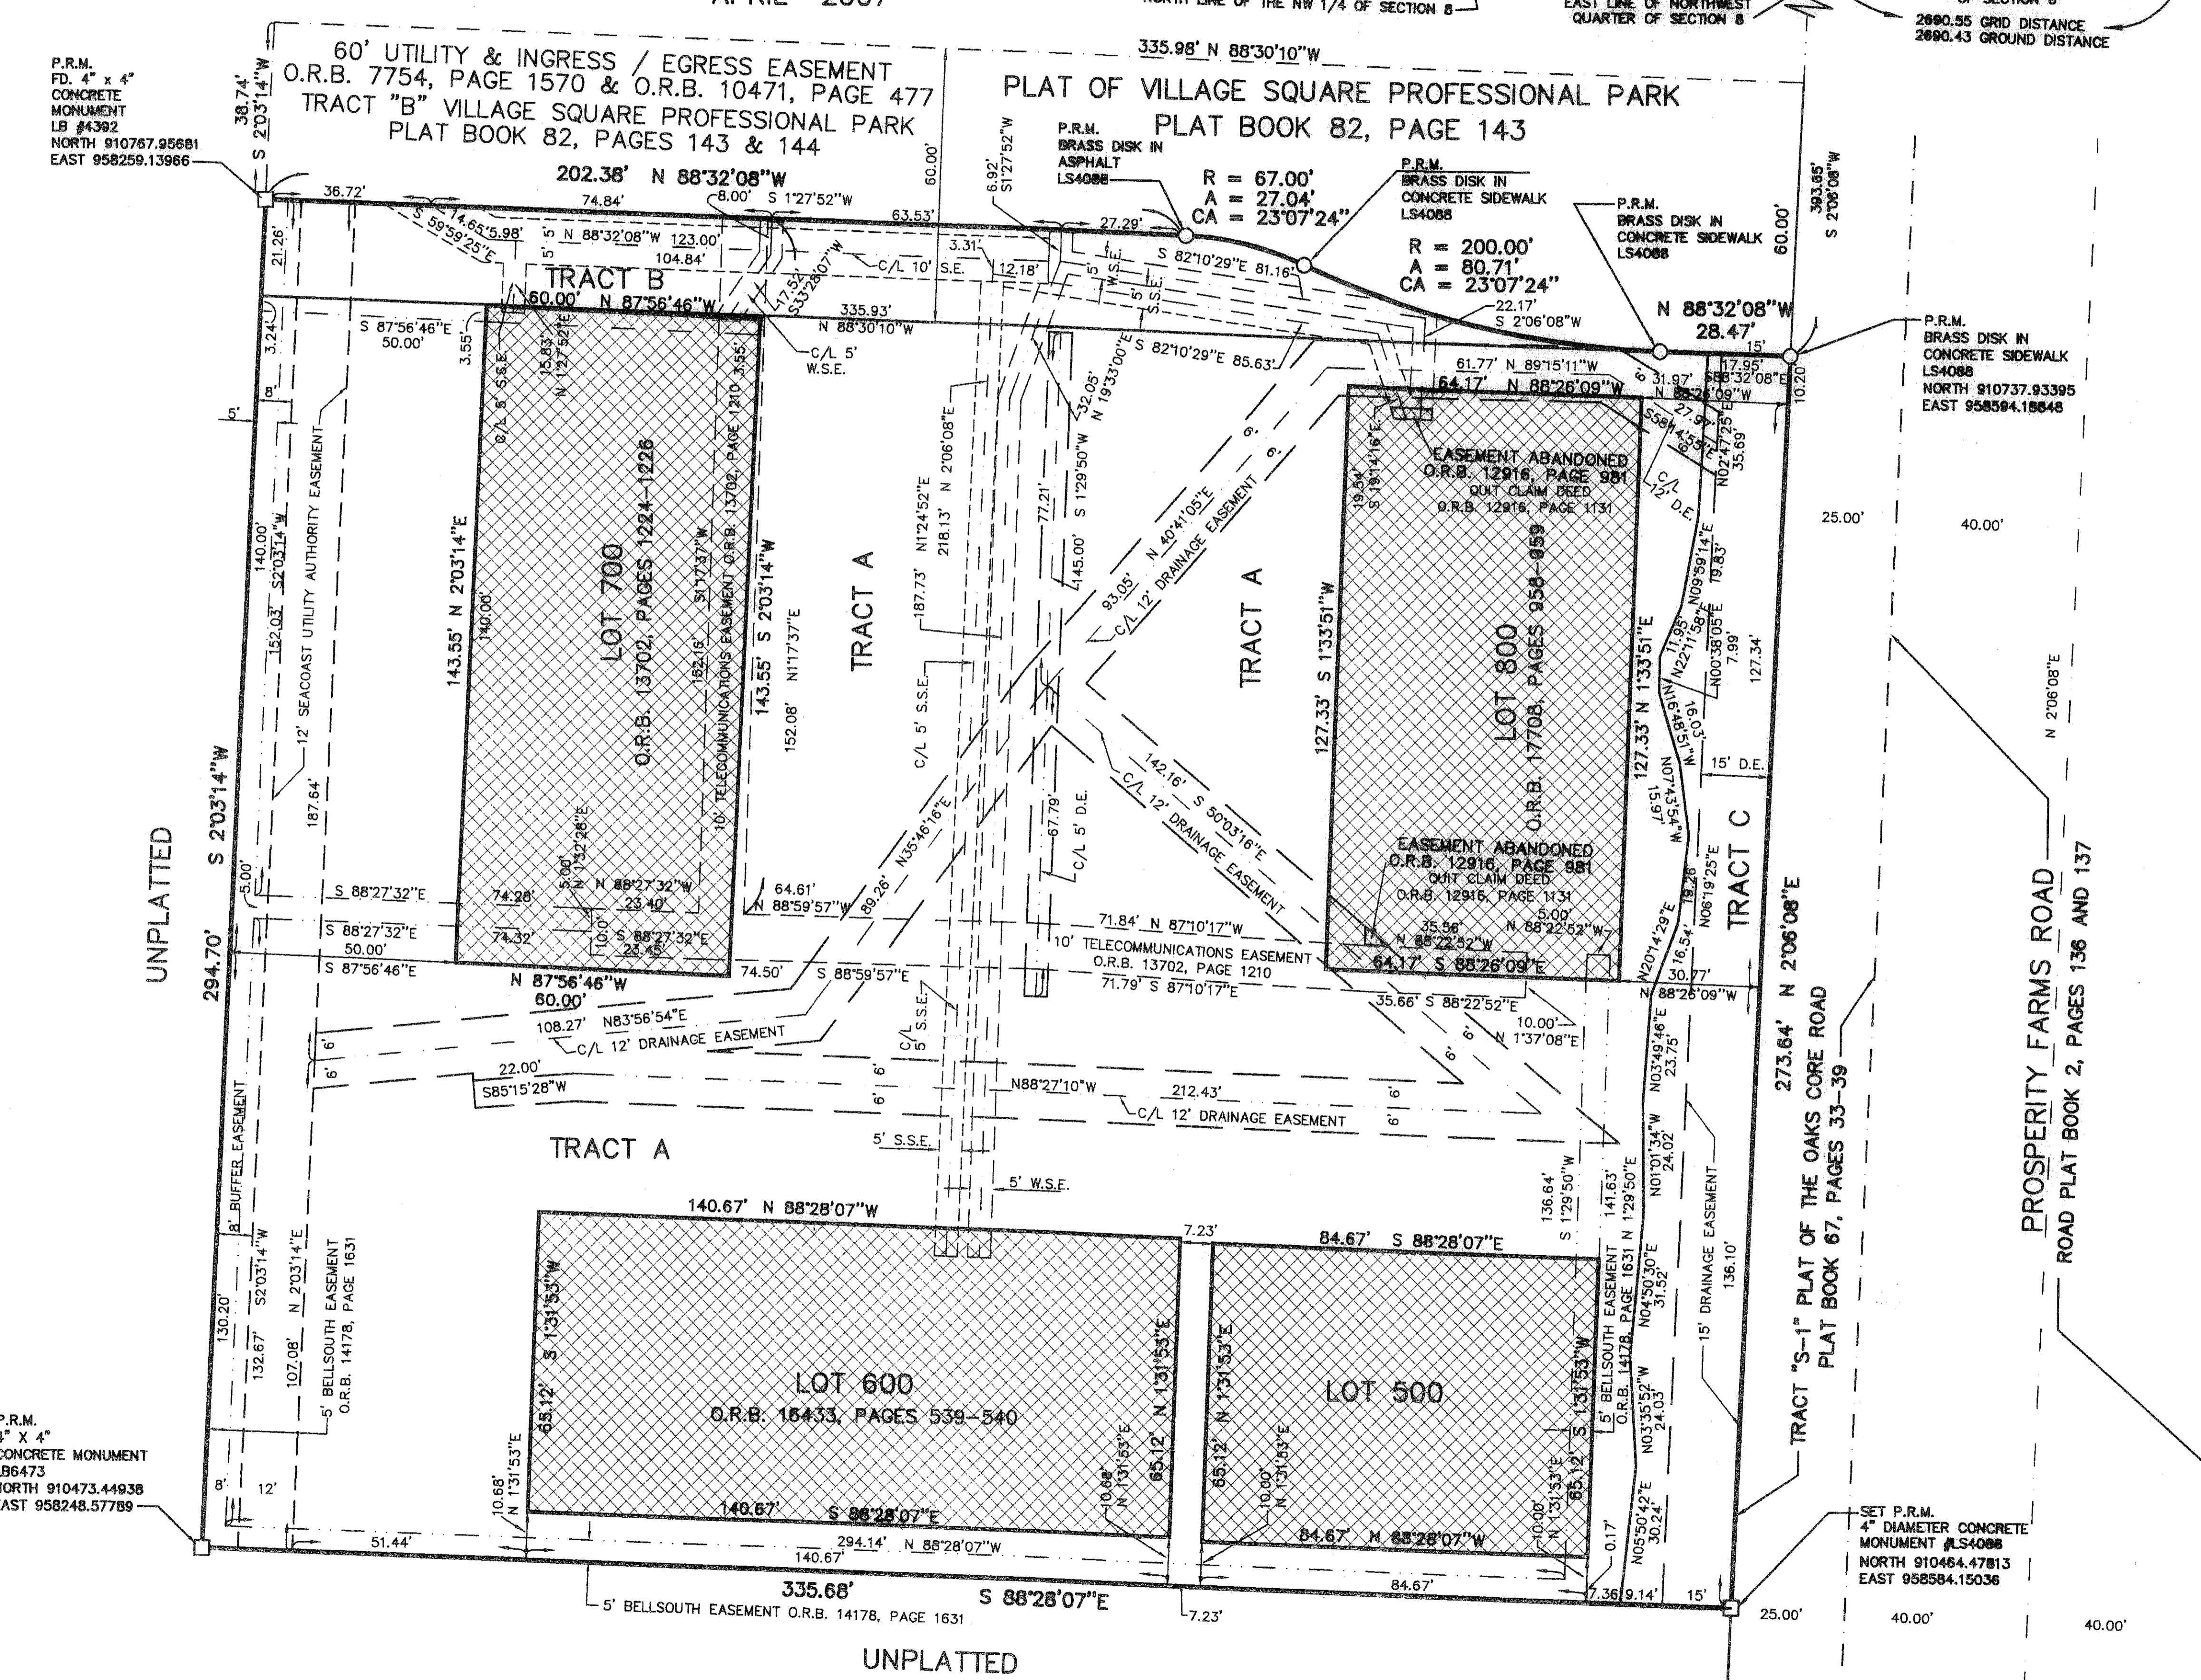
APRIL 2007
NORTH LINE OF THE NW 1/4 OF SECTION 8
EAST LINE OF NORTHWEST QUARTER OF SECTION 8
2690.55 GRID DISTANCE
2690.43 GROUND DISTANCE

P.R.M.
FD. 4" x 4"
CONCRETE MONUMENT
LB #4392
NORTH 910767.95681
EAST 958259.13966

38.74'
S 2°03'14"W

60' UTILITY & INGRESS / EGRESS EASEMENT
O.R.B. 7754, PAGE 1570 & O.R.B. 10471, PAGE 477
TRACT "B" VILLAGE SQUARE PROFESSIONAL PARK
PLAT BOOK 82, PAGES 143 & 144

335.98' N 88°30'10"W

PLAT OF VILLAGE SQUARE PROFESSIONAL PARK
PLAT BOOK 82, PAGE 143

60.00'
6.92' S1°27'52"W
P.R.M.
BRASS DISK IN ASPHALT
LS4088
R = 67.00'
A = 27.04'
CA = 23°07'24"
P.R.M.
BRASS DISK IN CONCRETE SIDEWALK
LS4088
R = 200.00'
A = 80.71'
CA = 23°07'24"
P.R.M.
BRASS DISK IN CONCRETE SIDEWALK
LS4088
60.00'
393.85'
S 2°06'08"W

202.38' N 88°32'08"W
36.72'
74.84'
8.00' S 1°27'52"W
63.53'
27.29'
14.65' 5.98'
S 59°59'25"E
5' 5' N 88°32'08"W 123.00'
104.84'
17.52' S33°28'07"W
C/L 10' S.E.
3.31'
12.18'
5' W.S.E.
5' S.S.E.
S 82°10'29"E 81.16'
22.17'
S 2°06'08"W
N 88°32'08"W
28.47'
15'
P.R.M.
BRASS DISK IN CONCRETE SIDEWALK
LS4088
NORTH 910737.93395
EAST 958594.18848

21.26'
TRACT B
60.00' N 87°56'46"W
335.93'
N 88°30'10"W
C/L 5' W.S.E.
3.24'
S 87°56'46"E
50.00'
3.55'
C/L 5' S.S.E.
15.83' N 1°27'52"E
3.55'
S 82°10'29"E 85.63'
32.05' N 19°33'00"E
61.77' N 89°15'11"W
17.95'
S88°32'08"E
64.17' N 88°26'09"W
31.97' N 88°26'09"W
10.20'
8'
5'
27.97'
S58°14'55"E
N02°47'25"E 35.69'
C/L 12' D.E.

12' SEACOAST UTILITY AUTHORITY EASEMENT
140.00'
152.03' S2°03'14"W
143.55' N 2°03'14"E
140.00'
LOT 700
O.R.B. 13702, PAGES 1224-1226
152.16' S1°17'37"W
10' TELECOMMUNICATIONS EASEMENT O.R.B. 13702, PAGE 1210
143.55' S 2°03'14"W
152.08' N1°17'37"E
TRACT A
187.73' N1°24'52"E
218.13' N 2°06'08"E
C/L 5' S.S.E.
77.21'
145.00' S 1°29'50"W
93.05' N 40°41'05"E
C/L 12' DRAINAGE EASEMENT
6' 6'
TRACT A
127.33' S 1°33'51"W
19.54' S 19°14'16"E
EASEMENT ABANDONED
O.R.B. 12916, PAGE 981
QUIT CLAIM DEED
O.R.B. 12916, PAGE 1131
LOT 800
O.R.B. 17708, PAGES 958-959
127.33' N 1°33'51"E
N09°59'14"E 19.83'
11.95' N22°11'58"E
N00°38'05"E 7.99'
N16°48'51"W 16.03'
N07°43'54"W 15.97'
127.34'
25.00'
40.00'
N 2°06'08"E
187.64'
UNPLATTED
294.70' S 2°03'14"W
5.00'
S 88°27'32"E
S 88°27'32"E
50.00'
S 87°56'46"E
74.28'
74.32'
5.00' N 1°32'28"E
N 88°27'32"W 23.40'
10.00'
S 88°27'32"E 23.45'
N 87°56'46"W
60.00'
74.50'
64.61'
N 88°59'57"W
S 88°59'57"E
89.26' N35°46'16"E
67.79'
C/L 5' D.E.
142.16' S 50°03'16"E
C/L 12' DRAINAGE EASEMENT
EASEMENT ABANDONED
O.R.B. 12916, PAGE 981
QUIT CLAIM DEED
O.R.B. 12916, PAGE 1131
35.56' N 88°22'52"W
5.00' N 88°22'52"W
64.17' S 88°26'09"E
15' D.E.
TRACT C
19.26' N06°19'25"E
16.54' N20°14'29"E
30.77'
N 88°26'09"W
71.84' N 87°10'17"W
10' TELECOMMUNICATIONS EASEMENT
O.R.B. 13702, PAGE 1210
71.79' S 87°10'17"E
35.66' S 88°22'52"E
10.00' N 1°37'08"E
108.27' N83°56'54"E
C/L 12' DRAINAGE EASEMENT
C/L 5' S.S.E.
6' 6'
22.00'
S85°15'28"W
N88°27'10"W 212.43'
C/L 12' DRAINAGE EASEMENT
6' 6'
N03°49'46"E 23.75'
273.64' N 2°06'08"E
TRACT "S-1" PLAT OF THE OAKS CORE ROAD
PLAT BOOK 67, PAGES 33-39
PROSPERITY FARMS ROAD
ROAD PLAT BOOK 2, PAGES 136 AND 137
TRACT A
5' S.S.E.
5' W.S.E.
8' BUFFER EASEMENT
140.67' N 88°28'07"W
7.23'
84.67' S 88°28'07"E
136.64' S 1°29'50"W
141.63' N 1°29'50"E
N01°01'34"W 24.02'
15' DRAINAGE EASEMENT
136.10'
130.20'
132.67' S2°03'14"W
107.08' N 2°03'14"E
5' BELLSOUTH EASEMENT
O.R.B. 14178, PAGE 1631
65.12' S 1°31'53"W
LOT 600
O.R.B. 16433, PAGES 539-540
65.12' N 1°31'53"E
10.68' N 1°31'53"E
65.12' N 1°31'53"E
LOT 500
65.12' S 1°31'53"W
10.00' N 1°31'53"E
5' BELLSOUTH EASEMENT O.R.B. 14178, PAGE 1631
N04°50'30"E 31.52'
N03°35'52"W 24.03'
N05°50'42"E 30.24'
P.R.M.
4" X 4"
CONCRETE MONUMENT
LB6473
NORTH 910473.44938
EAST 958248.57789
8'
12'
10.68' N 1°31'53"E
140.67' S 88°28'07"E
84.67' N 88°28'07"W
10.00' N 1°31'53"E
0.17'
51.44'
294.14' N 88°28'07"W
140.67'
335.68' S 88°28'07"E
84.67'
7.36' 9.14'
15'
SET P.R.M.
4" DIAMETER CONCRETE MONUMENT #LS4088
NORTH 910464.47813
EAST 958584.15036
5' BELLSOUTH EASEMENT O.R.B. 14178, PAGE 1631
7.23'
25.00'
40.00'
40.00'
UNPLATTED